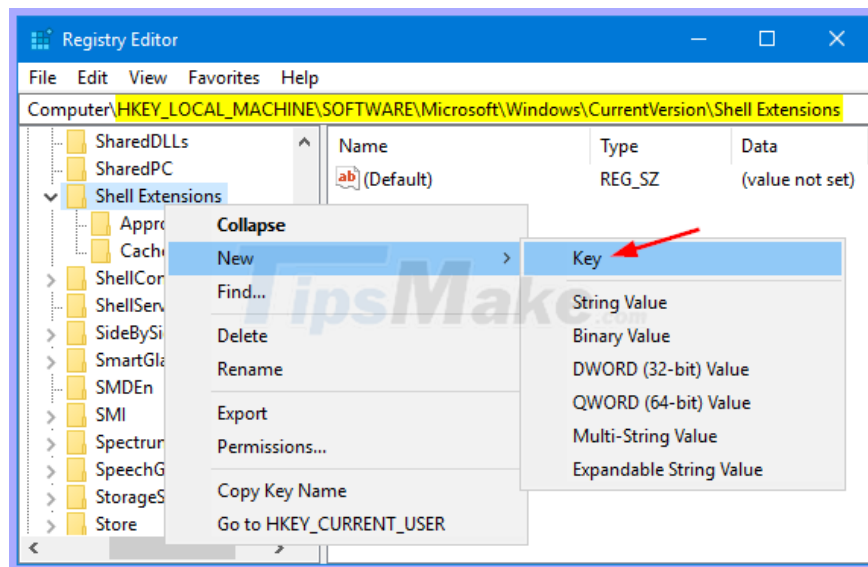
Registry Editor

File Edit View Favorites Help

Computer\HKEY_LOCAL_MACHINE\SOFTWARE\Microsoft\Windows\CurrentVersion\Shell Extensions

SharedDLLs
SharedPC
Shell Extensions
Appro
Cache
ShellCor
ShellServ
SideBySi
SmartGla
SMDEn
SMI
Spectrur
SpeechG
StorageS
Store

| Name | Type | Data |
|---|---|---|
| (Default) | REG_SZ | (value not set) |

Collapse
New
Find...
Delete
Rename
Export
Permissions...
Copy Key Name
Go to HKEY_CURRENT_USER

Key
String Value
Binary Value
DWORD (32-bit) Value
QWORD (64-bit) Value
Multi-String Value
Expandable String Value

TipsMake